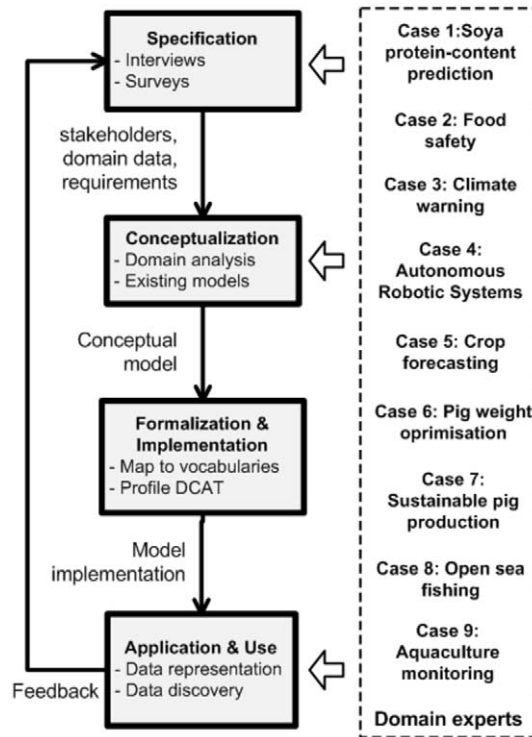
Specification
- Interviews
- Surveys

stakeholders, domain data, requirements

Conceptualization
- Domain analysis
- Existing models

Conceptual model

Formalization & Implementation
- Map to vocabularies
- Profile DCAT

Model implementation

Application & Use
- Data representation
- Data discovery

Feedback

Case 1:Soya protein-content prediction

Case 2: Food safety

Case 3: Climate warning

Case 4: Autonomous Robotic Systems

Case 5: Crop forecasting

Case 6: Pig weight oprimisation

Case 7: Sustainable pig production

Case 8: Open sea fishing

Case 9: Aquaculture monitoring

Domain experts